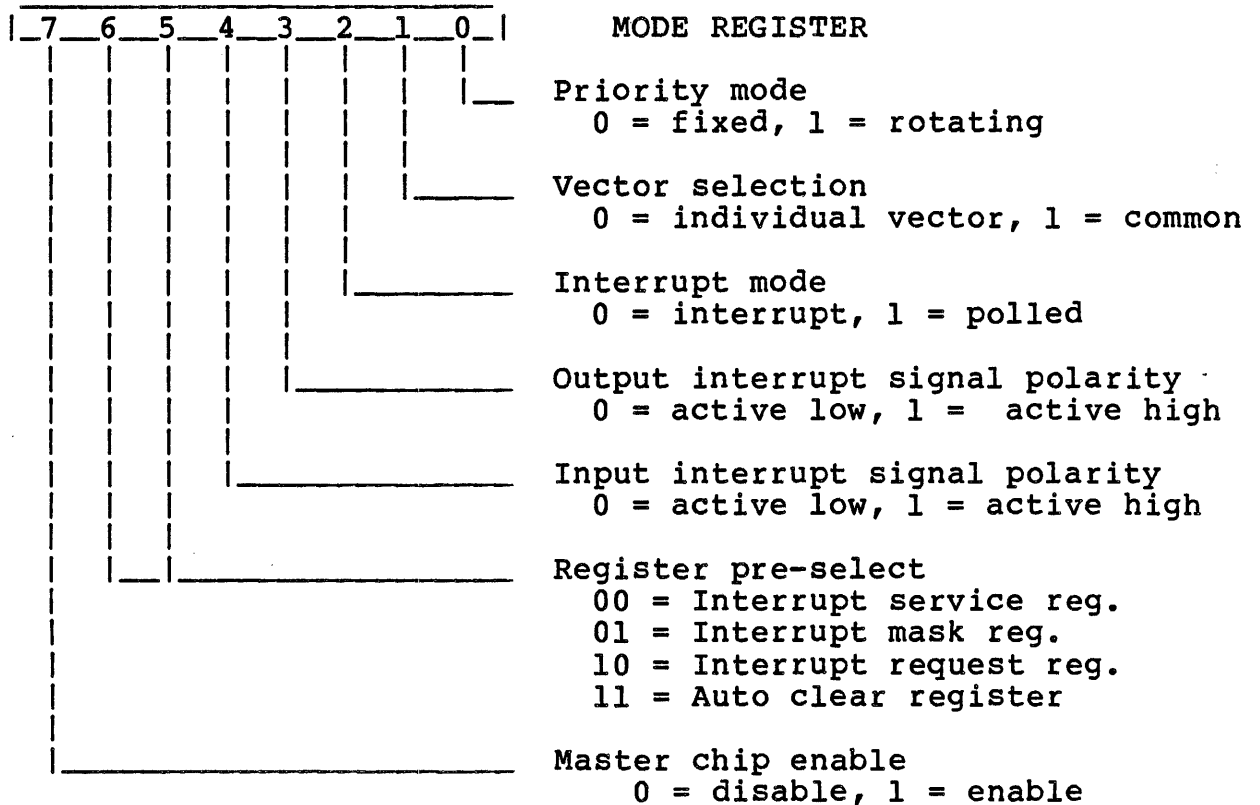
7 6 5 4 3 2 1 0

MODE REGISTER

Priority mode
0 = fixed, 1 = rotating

Vector selection
0 = individual vector, 1 = common

Interrupt mode
0 = interrupt, 1 = polled

Output interrupt signal polarity
0 = active low, 1 = active high

Input interrupt signal polarity
0 = active low, 1 = active high

Register pre-select
00 = Interrupt service reg.
01 = Interrupt mask reg.
10 = Interrupt request reg.
11 = Auto clear register

Master chip enable
0 = disable, 1 = enable